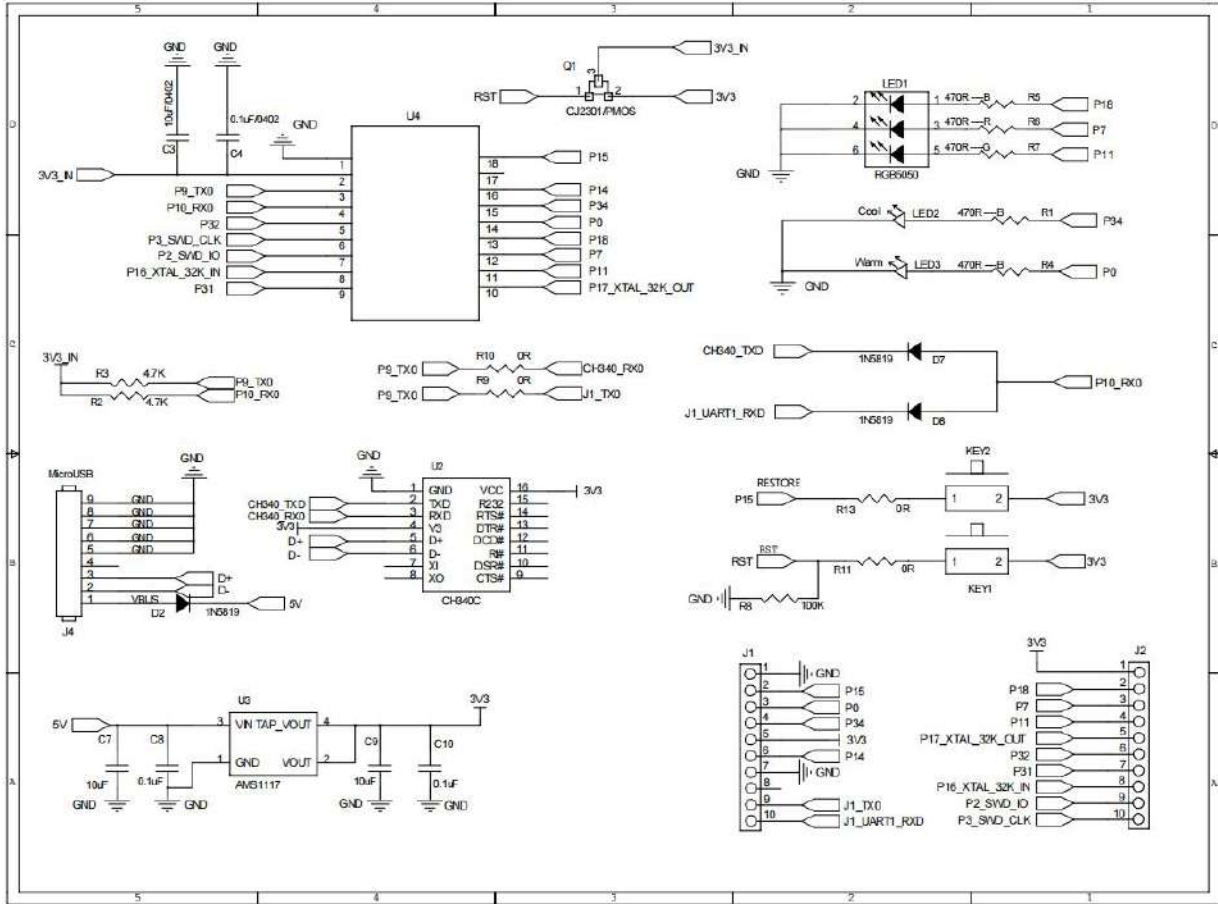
5 4 3 2 1

D

GND GND
10uF/0402 0.1uF/0402
C3 C4
GND
U4
3V3_IN
1
2 P9_TX0
3 P10_RX0
4 P32
5 P3_SWD_CLK
6 P2_SWD_IO
7 P16_XTAL_32K_IN
8 P31
9
18 P15
17
16 P14
15 P34
14 P0
13 P18
12 P7
11 P11
10 P17_XTAL_32K_OUT

Q1
3V3_IN
RST 1 3 2 3V3
CJ2301/PMOS

LED1
2 1 470R R5 P18
4 3 470R R6 P7
6 5 470R R7 P11
GND RGB5050

Cool LED2 470R R1 P34
Warm LED3 470R R4 P0
GND

C

3V3_IN
R3 4.7K P9_TX0
R2 4.7K P10_RX0

P9_TX0 R10 0R CH340_RX0
P9_TX0 R9 0R J1_TX0

CH340_TXD 1N5819 D7
P10_RX0
J1_UART1_RXD 1N5819 D8

B

MicroUSB
GND
9 GND
8 GND
7 GND
6 GND
5 GND
4
3 D+
2 D-
1 VBUS
D2 1N5819 5V
J4

GND
U2
1 GND VCC 16 3V3
CH340_TXD 2 TXD R232 15
CH340_RX0 3 RXD RTS# 14
3V3 4 V3 DTR# 13
D+ 5 D+ DCD# 12
D- 6 D- RI# 11
7 XI DSR# 10
8 XO CTS# 9
CH340C

KEY2
RESTORE
P15 R13 0R 1 2 3V3
RST RST R11 0R 1 2 3V3
GND R8 100K KEY1

A

U3
5V 3 VIN TAP_VOUT 4 3V3
C7 C8 1 GND VOUT 2 C9 C10
10uF 0.1uF AMS1117 10uF 0.1uF
GND GND GND GND

J1
1 GND
2 P15
3 P0
4 P34
5 3V3
6 P14
7 GND
8
9 J1_TX0
10 J1_UART1_RXD

3V3 J2
1
P18 2
P7 3
P11 4
P17_XTAL_32K_OUT 5
P32 6
P31 7
P16_XTAL_32K_IN 8
P2_SWD_IO 9
P3_SWD_CLK 10

5 4 3 2 1